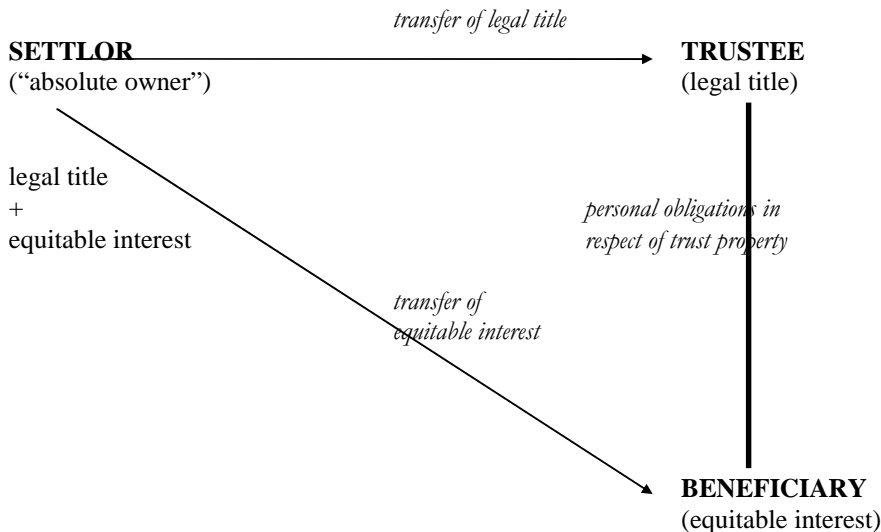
transfer of legal title

SETTLOR
("absolute owner")

TRUSTEE
(legal title)

legal title
+
equitable interest

personal obligations in respect of trust property

transfer of equitable interest

BENEFICIARY
(equitable interest)